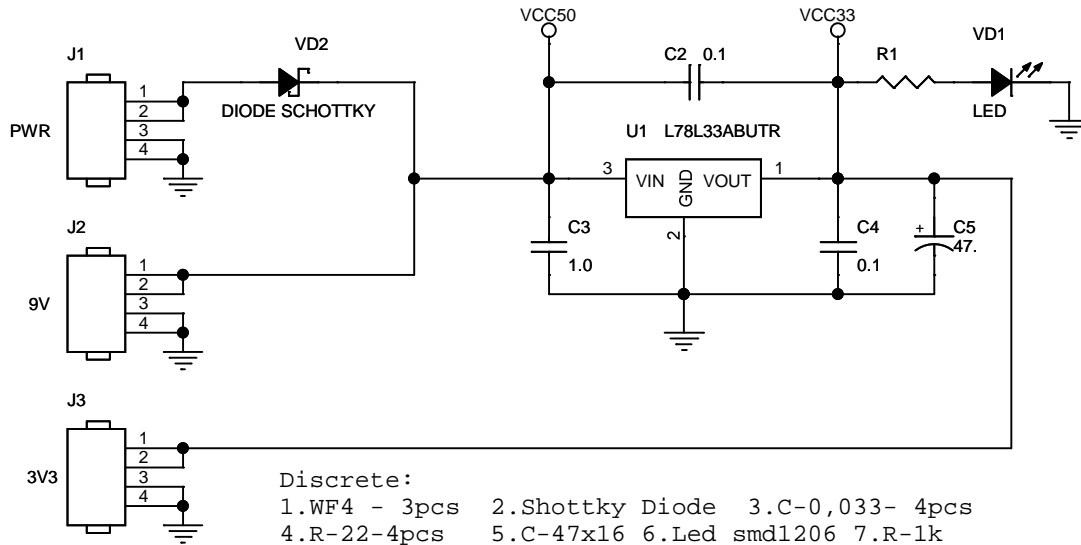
VCC50
VCC33
J1
VD2
C2 0.1
R1
VD1
1
2
3
4
PWR
DIODE SCHOTTKY
LED
U1 L78L33ABUTR
3
VIN
GND
VOUT
1
J2
C3
2
C4
+
C5
47.
1.0
0.1
1
2
3
4
9V
J3
1
2
3
4
3V3

Discrete:
1.WF4 - 3pcs 2.Shottky Diode 3.C-0,033- 4pcs
4.R-22-4pcs 5.C-47x16 6.Led smd1206 7.R-1k